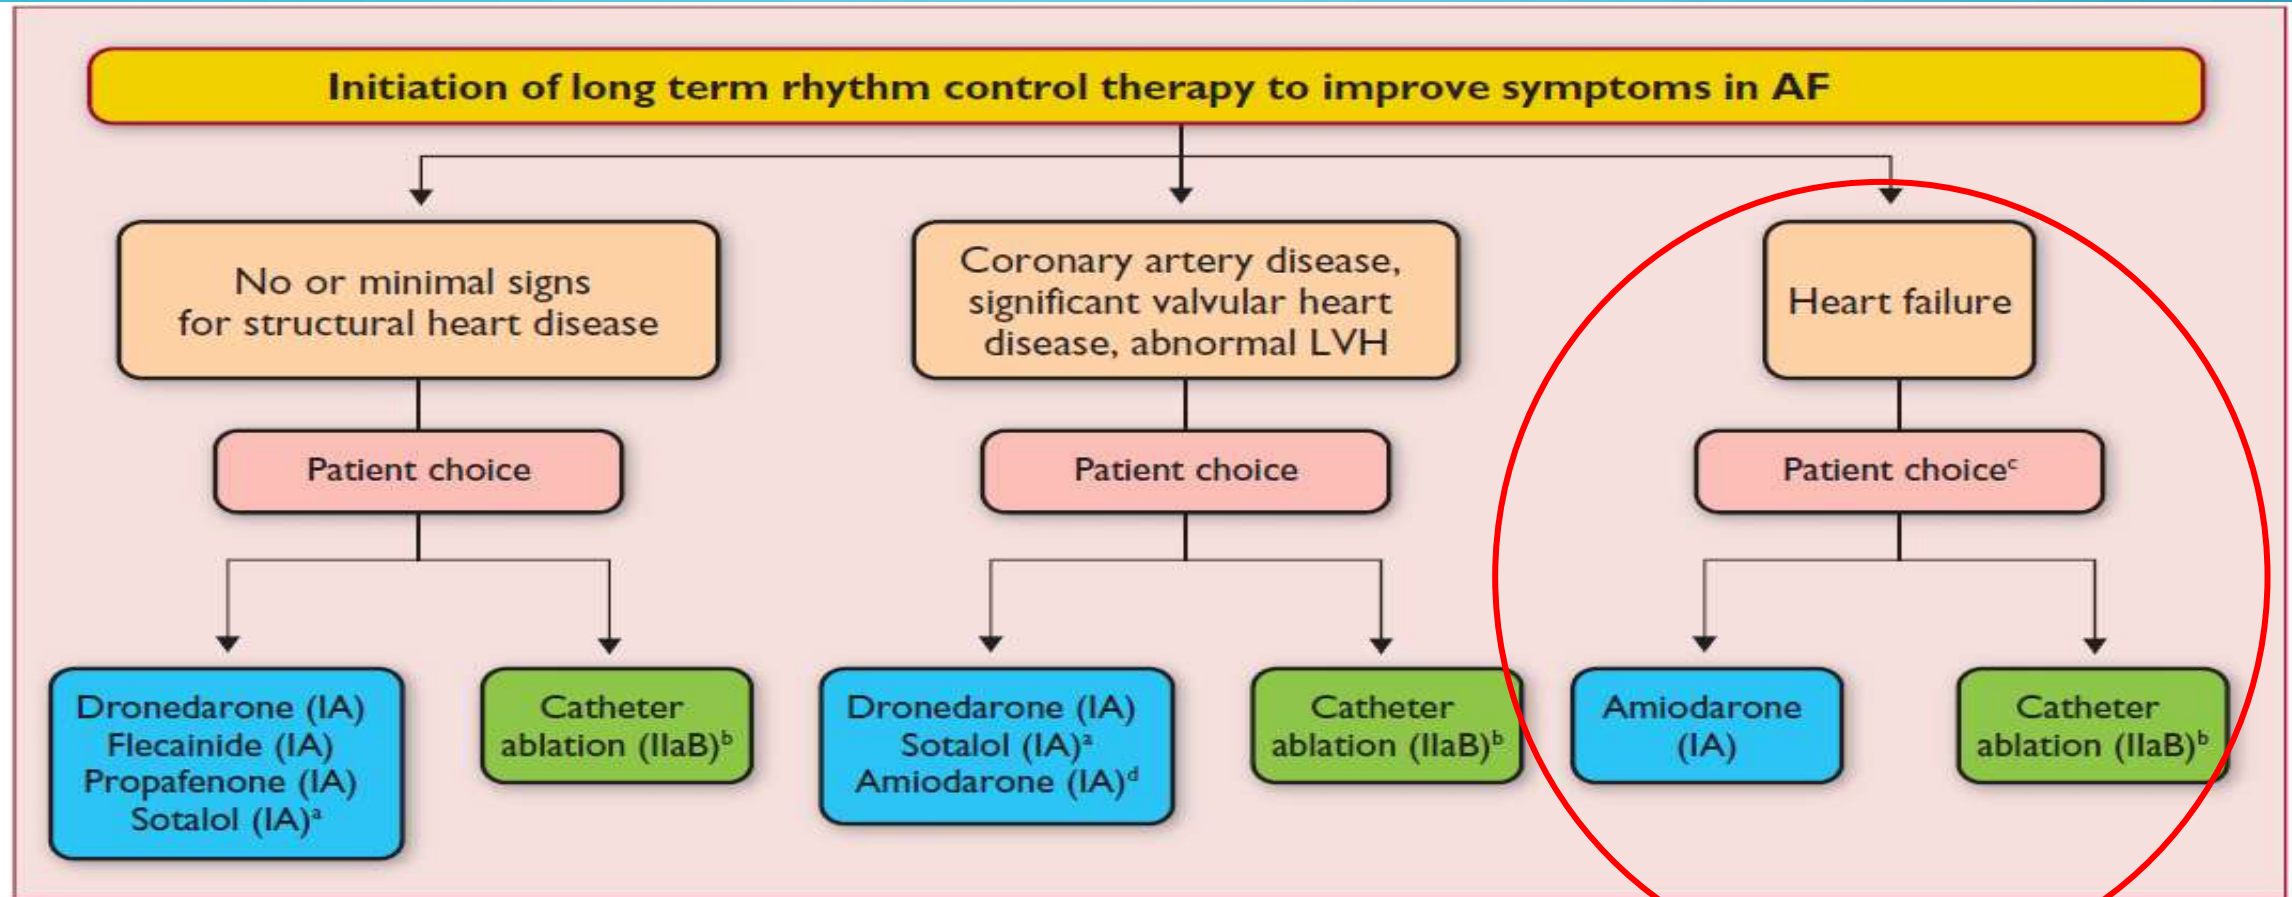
Initiation of long term rhythm control therapy to improve symptoms in AF

No or minimal signs for structural heart disease

Patient choice

Dronedarone (IA)
Flecainide (IA)
Propafenone (IA)
Sotalol (IA)$^a$

Catheter ablation (IIaB)$^b$

Coronary artery disease, significant valvular heart disease, abnormal LVH

Patient choice

Dronedarone (IA)
Sotalol (IA)$^a$
Amiodarone (IA)$^d$

Catheter ablation (IIaB)$^b$

Heart failure

Patient choice$^c$

Amiodarone (IA)

Catheter ablation (IIaB)$^b$